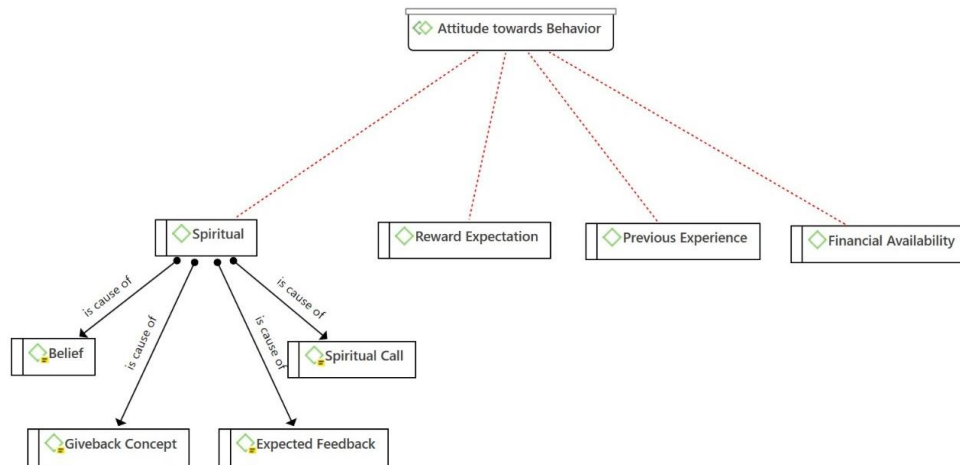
Attitude towards Behavior

Spiritual

Reward Expectation

Previous Experience

Financial Availability

is cause of

is cause of

is cause of

is cause of

Belief

Spiritual Call

Giveback Concept

Expected Feedback